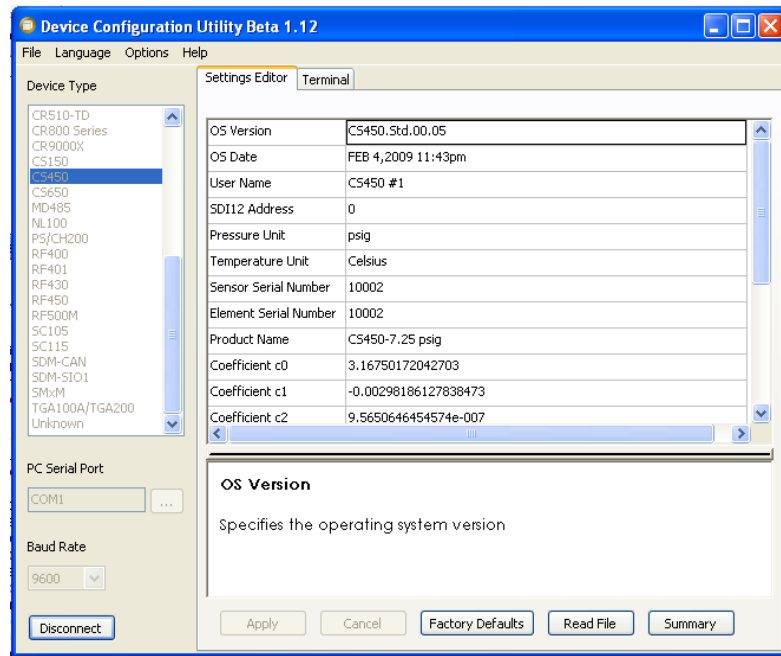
Device Configuration Utility Beta 1.12

File Language Options Help

Device Type

CR510-TD
CR800 Series
CR9000X
CS150
CS450
CS650
MD485
NL100
PS/CH200
RF400
RF401
RF430
RF450
RF500M
SC105
SC115
SDM-CAN
SDM-SIO1
SMxM
TGA100A/TGA200
Unknown

PC Serial Port

COM1 ...

Baud Rate

9600

Disconnect

Settings Editor | Terminal

| | |
|---|---|
| OS Version | CS450.Std.00.05 |
| OS Date | FEB 4,2009 11:43pm |
| User Name | CS450 #1 |
| SDI12 Address | 0 |
| Pressure Unit | psig |
| Temperature Unit | Celsius |
| Sensor Serial Number | 10002 |
| Element Serial Number | 10002 |
| Product Name | CS450-7.25 psig |
| Coefficient c0 | 3.16750172042703 |
| Coefficient c1 | -0.00298186127838473 |
| Coefficient c2 | 9.5650646454574e-007 |

OS Version

Specifies the operating system version

Apply Cancel Factory Defaults Read File Summary